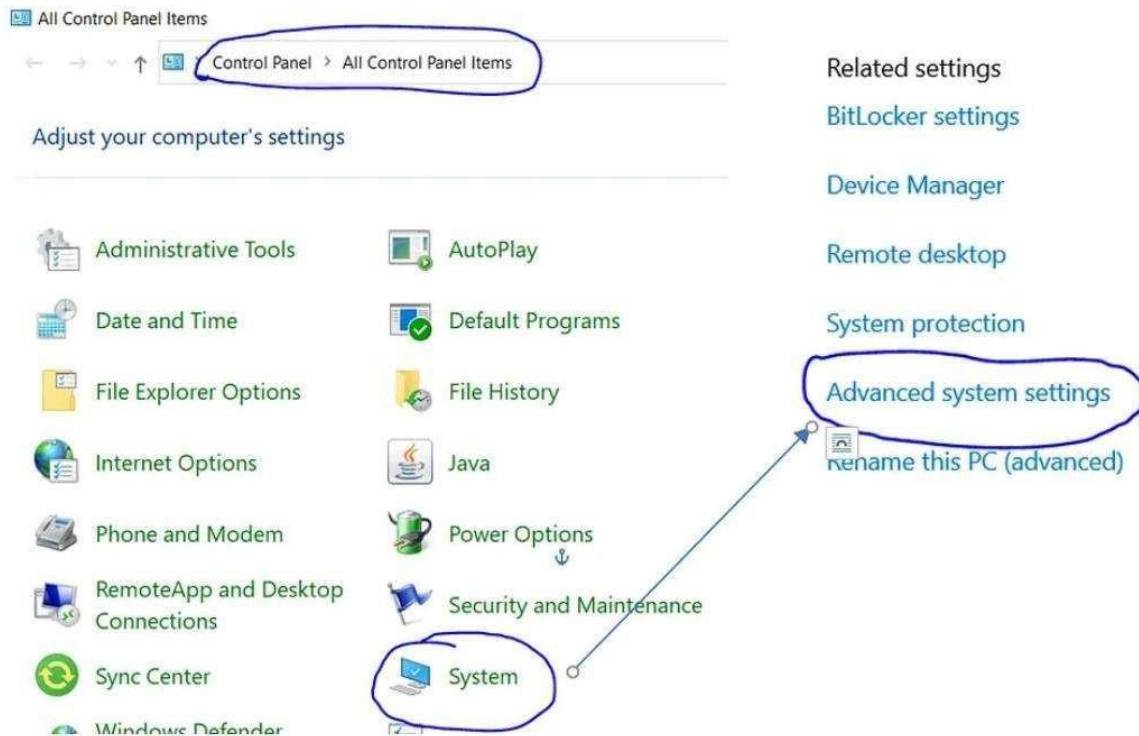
All Control Panel Items

Control Panel > All Control Panel Items

Adjust your computer's settings

Administrative Tools

AutoPlay

Date and Time

Default Programs

File Explorer Options

File History

Internet Options

Java

Phone and Modem

Power Options

RemoteApp and Desktop Connections

Security and Maintenance

Sync Center

System

Windows Defender

Related settings

BitLocker settings

Device Manager

Remote desktop

System protection

Advanced system settings

Rename this PC (advanced)